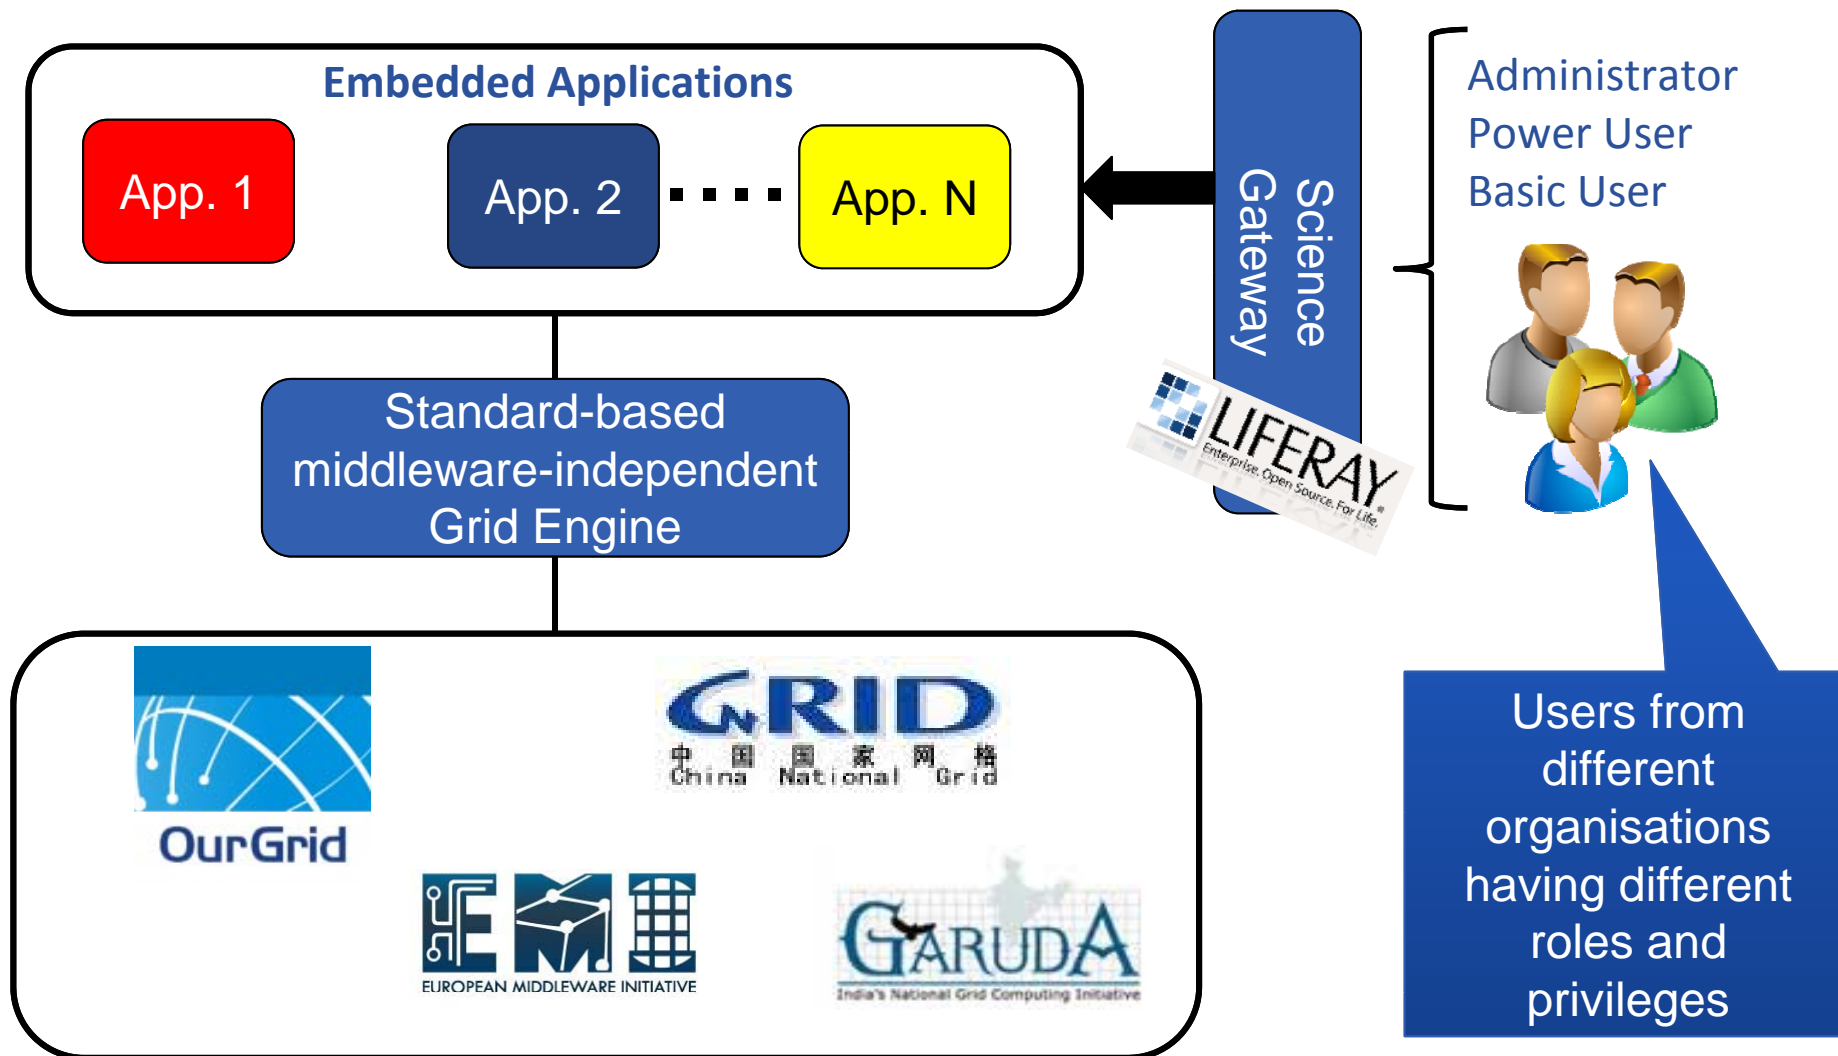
Embedded Applications

App. 1

App. 2

App. N

Science Gateway

LIFERAY
Enterprise. Open Source. For Life.

Administrator
Power User
Basic User

Standard-based middleware-independent Grid Engine

OurGrid

GRID
中 国 国 家 网 格
China National Grid

EMI
EUROPEAN MIDDLEWARE INITIATIVE

GARUDA
India's National Grid Computing Initiative

Users from different organisations having different roles and privileges